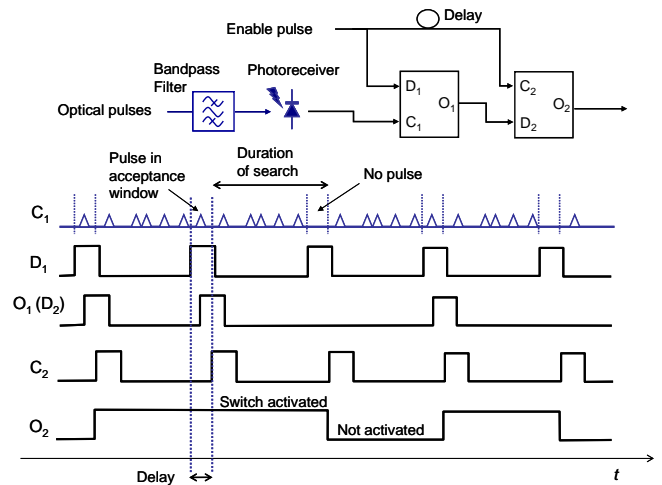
Delay
Enable pulse
Bandpass Filter
Photoreceiver
Optical pulses
$D_1$
$C_1$
$O_1$
$C_2$
$D_2$
$O_2$
Pulse in acceptance window
Duration of search
No pulse
$C_1$
$D_1$
$O_1$ ($D_2$)
$C_2$
$O_2$
Switch activated
Not activated
Delay
$t$